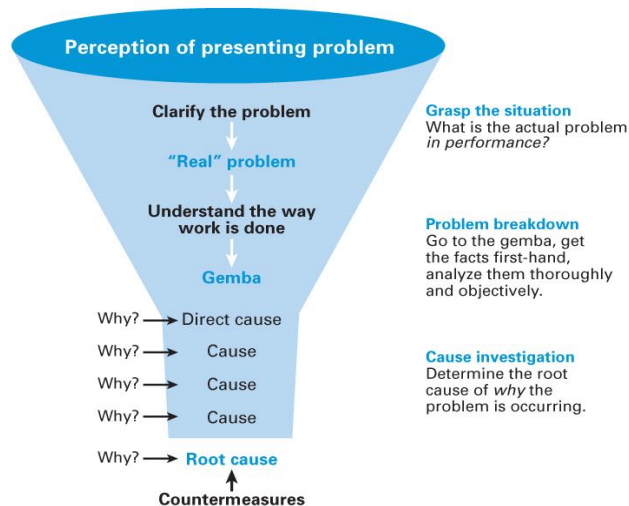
Perception of presenting problem

Clarify the problem

"Real" problem

Understand the way work is done

Gemba

Why? Direct cause

Why? Cause

Why? Cause

Why? Cause

Why? Root cause

Countermeasures

Grasp the situation
What is the actual problem *in performance?*

Problem breakdown
Go to the gemba, get the facts first-hand, analyze them thoroughly and objectively.

Cause investigation
Determine the root cause of *why* the problem is occurring.